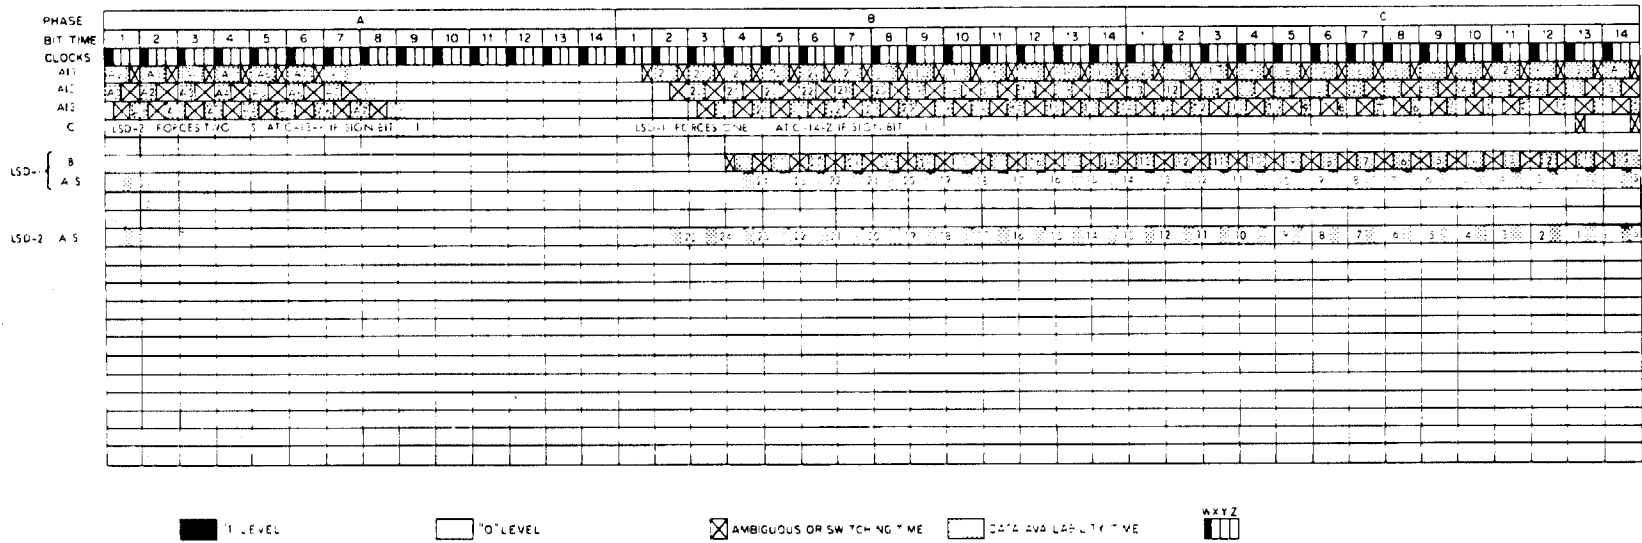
PHASE | A | B | C

BIT TIME | 1 | 2 | 3 | 4 | 5 | 6 | 7 | 8 | 9 | 10 | 11 | 12 | 13 | 14 | 1 | 2 | 3 | 4 | 5 | 6 | 7 | 8 | 9 | 10 | 11 | 12 | 13 | 14 | 1 | 2 | 3 | 4 | 5 | 6 | 7 | 8 | 9 | 10 | 11 | 12 | 13 | 14

CLOCKS

AI1

AI2

AI3

C

LSD-2 FORCES TWO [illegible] AT C-13-Y IF SIGN BIT 1

LSD-1 FORCES ONE AT C-14-Z IF SIGN BIT 1

LSD-1 B

A S

24 23 22 21 20 19 18 17 16 15 14 13 12 11 10 9 8 7 6 5 4 3 2 1

LSD-2 A S

25 24 23 22 21 20 19 18 17 16 15 14 13 12 11 10 9 8 7 6 5 4 3 2 1

"1" LEVEL

"0" LEVEL

AMBIGUOUS OR SWITCHING TIME

DATA AVAILABILITY TIME

WXYZ